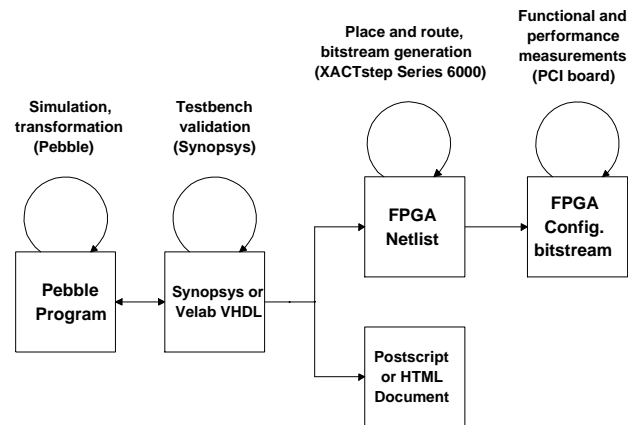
Simulation, transformation (Pebble)

Testbench validation (Synopsys)

Place and route, bitstream generation (XACTstep Series 6000)

Functional and performance measurements (PCI board)

Pebble Program

Synopsys or Velab VHDL

FPGA Netlist

FPGA Config. bitstream

Postscript or HTML Document